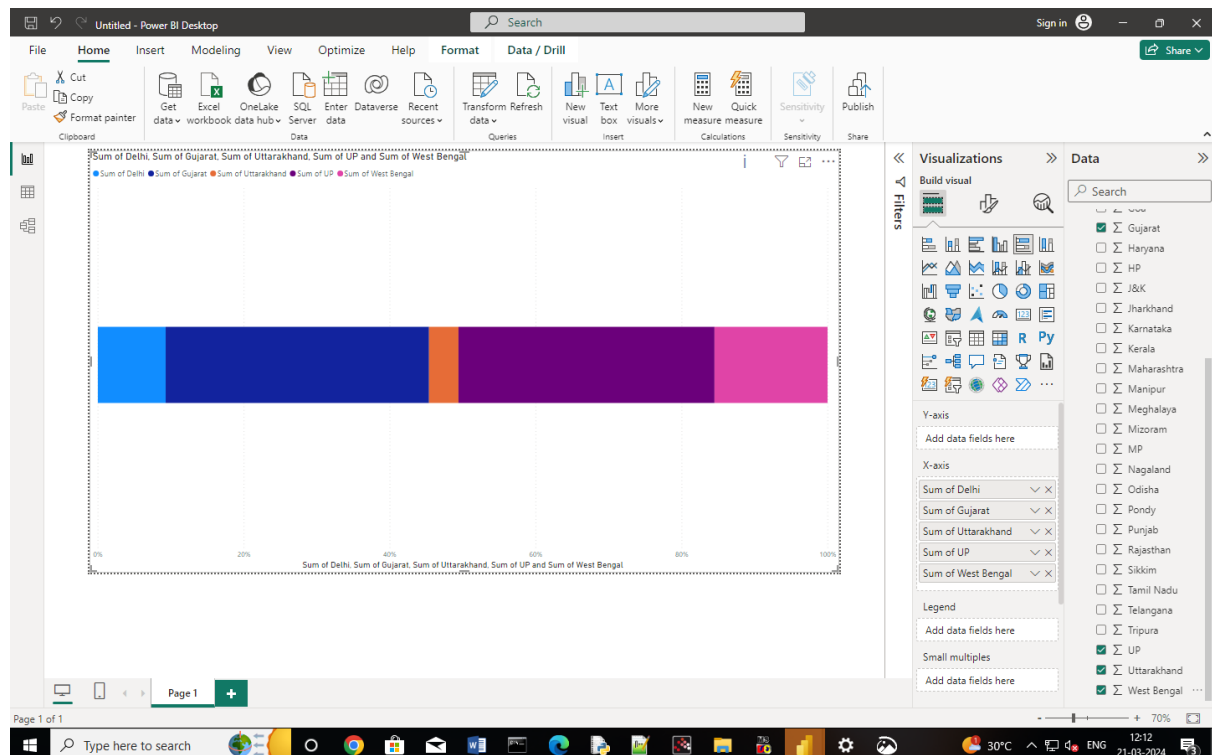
Untitled - Power BI Desktop

Search

Sign in

File Home Insert Modeling View Optimize Help Format Data / Drill

Share

Paste Cut Copy Format painter Clipboard

Get data Excel workbook OneLake data hub SQL Server Enter data Dataverse Recent sources Data

Transform data Refresh Queries

New visual Text box More visuals Insert

New measure Quick measure Calculations

Sensitivity Sensitivity

Publish Share

Sum of Delhi, Sum of Gujarat, Sum of Uttarakhand, Sum of UP and Sum of West Bengal

Sum of Delhi Sum of Gujarat Sum of Uttarakhand Sum of UP Sum of West Bengal

0% 20% 40% 60% 80% 100%

Sum of Delhi, Sum of Gujarat, Sum of Uttarakhand, Sum of UP and Sum of West Bengal

Filters

Visualizations

Build visual

Y-axis

Add data fields here

X-axis

Sum of Delhi

Sum of Gujarat

Sum of Uttarakhand

Sum of UP

Sum of West Bengal

Legend

Add data fields here

Small multiples

Add data fields here

Data

Search

Goa

Gujarat

Haryana

HP

J&K

Jharkhand

Karnataka

Kerala

Maharashtra

Manipur

Meghalaya

Mizoram

MP

Nagaland

Odisha

Pondy

Punjab

Rajasthan

Sikkim

Tamil Nadu

Telangana

Tripura

UP

Uttarakhand

West Bengal

Page 1

Page 1 of 1

70%

Type here to search

30°C ENG 12:12 21-03-2024